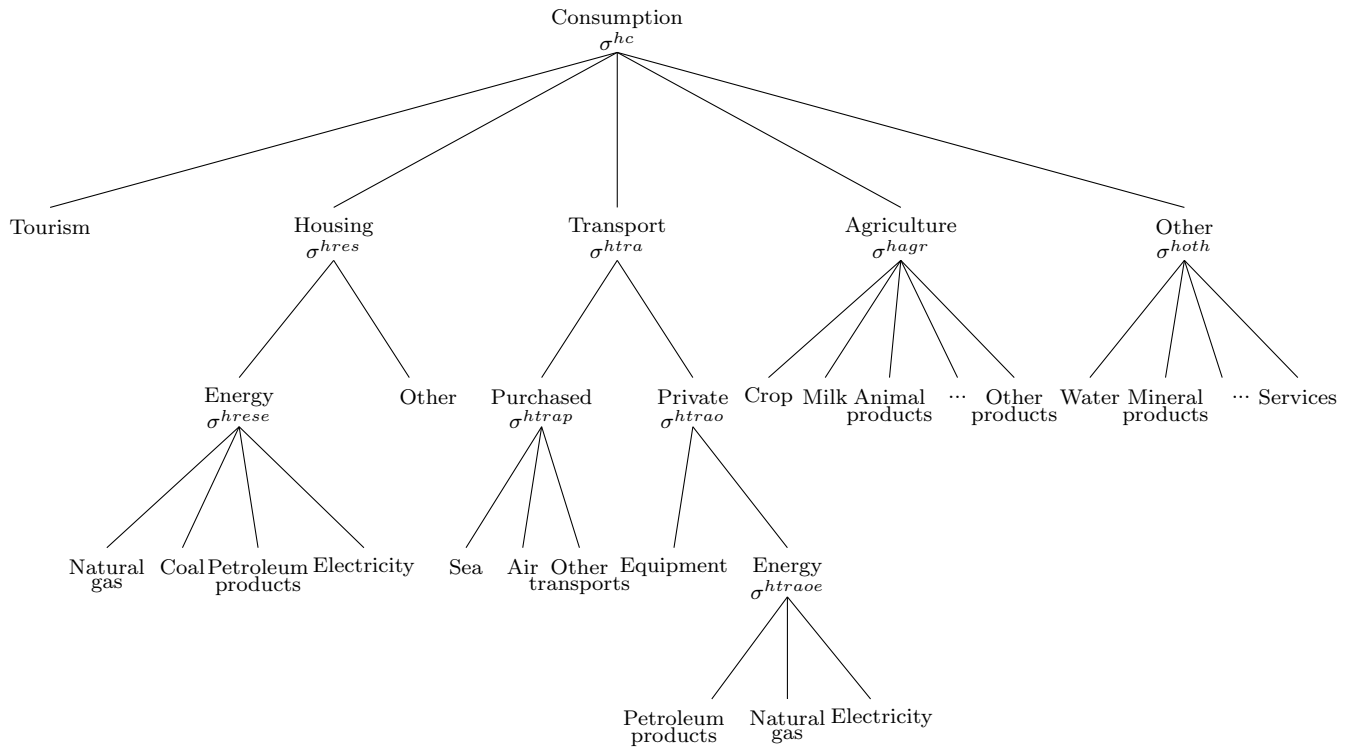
Consumption
$\sigma^{hc}$

Tourism

Housing
$\sigma^{hres}$

Transport
$\sigma^{htra}$

Agriculture
$\sigma^{hagr}$

Other
$\sigma^{hoth}$

Energy
$\sigma^{hrese}$

Other

Purchased
$\sigma^{htrap}$

Private
$\sigma^{htrao}$

Crop Milk Animal products ··· Other products

Water Mineral products ··· Services

Natural gas Coal Petroleum products Electricity

Sea Air Other transports

Equipment

Energy
$\sigma^{htraoe}$

Petroleum products Natural gas Electricity